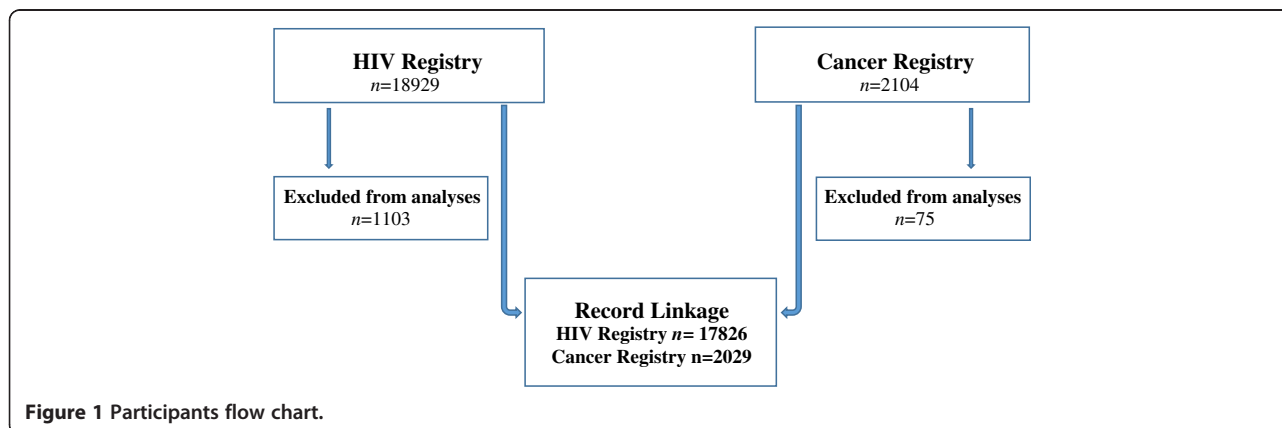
HIV Registry
n=18929

Cancer Registry
n=2104

Excluded from analyses
n=1103

Excluded from analyses
n=75

Record Linkage
HIV Registry n= 17826
Cancer Registry n=2029

Figure 1 Participants flow chart.